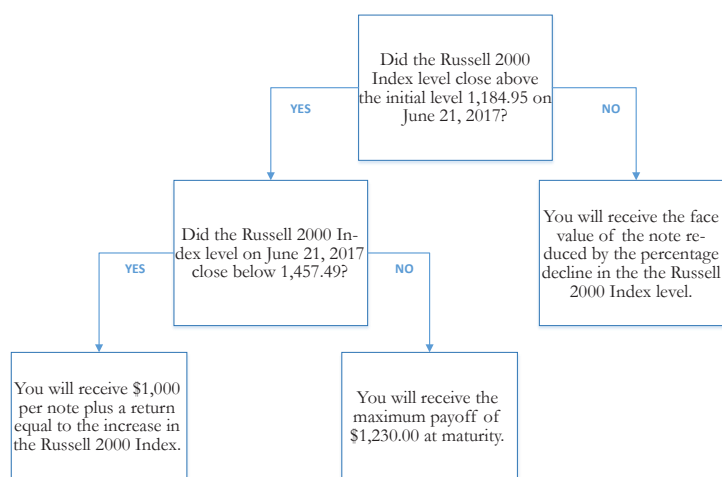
Did the Russell 2000 Index level close above the initial level 1,184.95 on June 21, 2017?

YES

NO

Did the Russell 2000 Index level on June 21, 2017 close below 1,457.49?

You will receive the face value of the note reduced by the percentage decline in the the Russell 2000 Index level.

YES

NO

You will receive $1,000 per note plus a return equal to the increase in the Russell 2000 Index.

You will receive the maximum payoff of $1,230.00 at maturity.